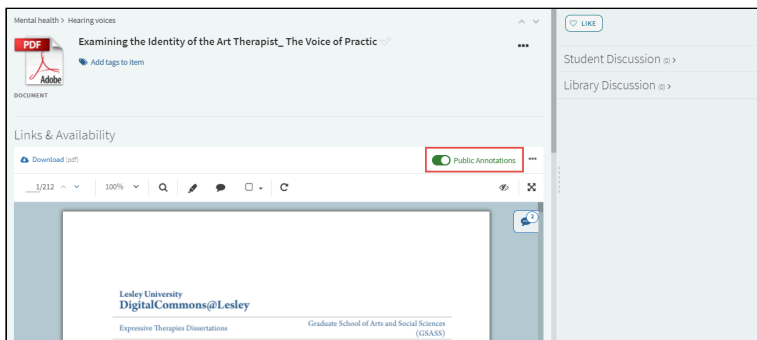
Mental health > Hearing voices

PDF
Adobe
DOCUMENT

Examining the Identity of the Art Therapist_ The Voice of Practic

Add tags to item

...

Links & Availability

Download (pdf)

Public Annotations

...

1/212

100%

2

Lesley University
DigitalCommons@Lesley

Expressive Therapies Dissertations

Graduate School of Arts and Social Sciences (GSASS)

LIKE

Student Discussion (0) >

Library Discussion (0) >